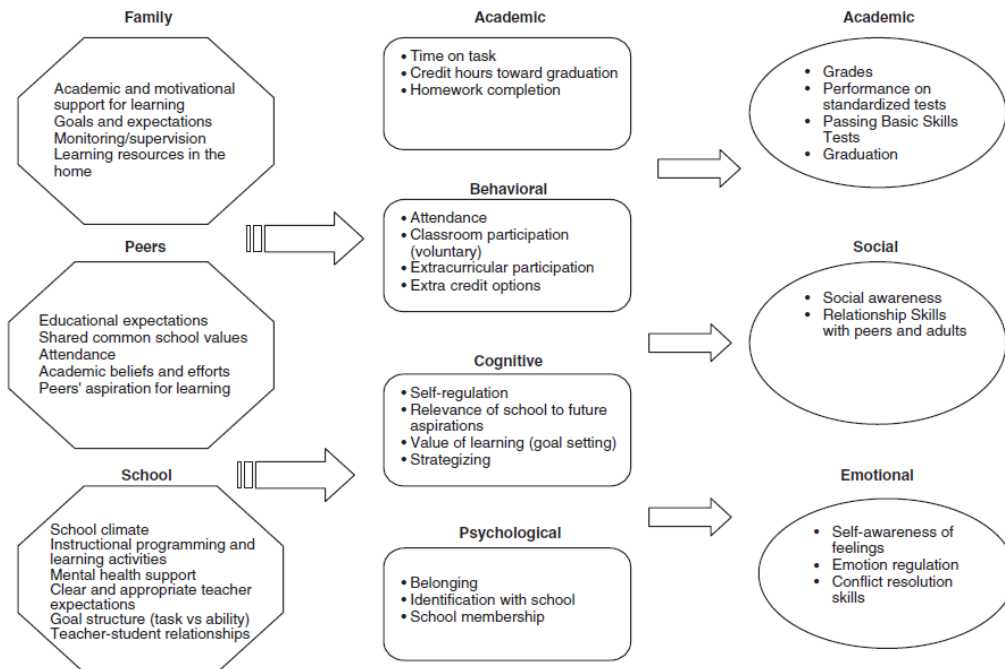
Family

Academic and motivational support for learning
Goals and expectations
Monitoring/supervision
Learning resources in the home

Peers

Educational expectations
Shared common school values
Attendance
Academic beliefs and efforts
Peers' aspiration for learning

School

School climate
Instructional programming and learning activities
Mental health support
Clear and appropriate teacher expectations
Goal structure (task vs ability)
Teacher-student relationships

Academic

• Time on task
• Credit hours toward graduation
• Homework completion

Behavioral

• Attendance
• Classroom participation (voluntary)
• Extracurricular participation
• Extra credit options

Cognitive

• Self-regulation
• Relevance of school to future aspirations
• Value of learning (goal setting)
• Strategizing

Psychological

• Belonging
• Identification with school
• School membership

Academic

• Grades
• Performance on standardized tests
• Passing Basic Skills Tests
• Graduation

Social

• Social awareness
• Relationship Skills with peers and adults

Emotional

• Self-awareness of feelings
• Emotion regulation
• Conflict resolution skills